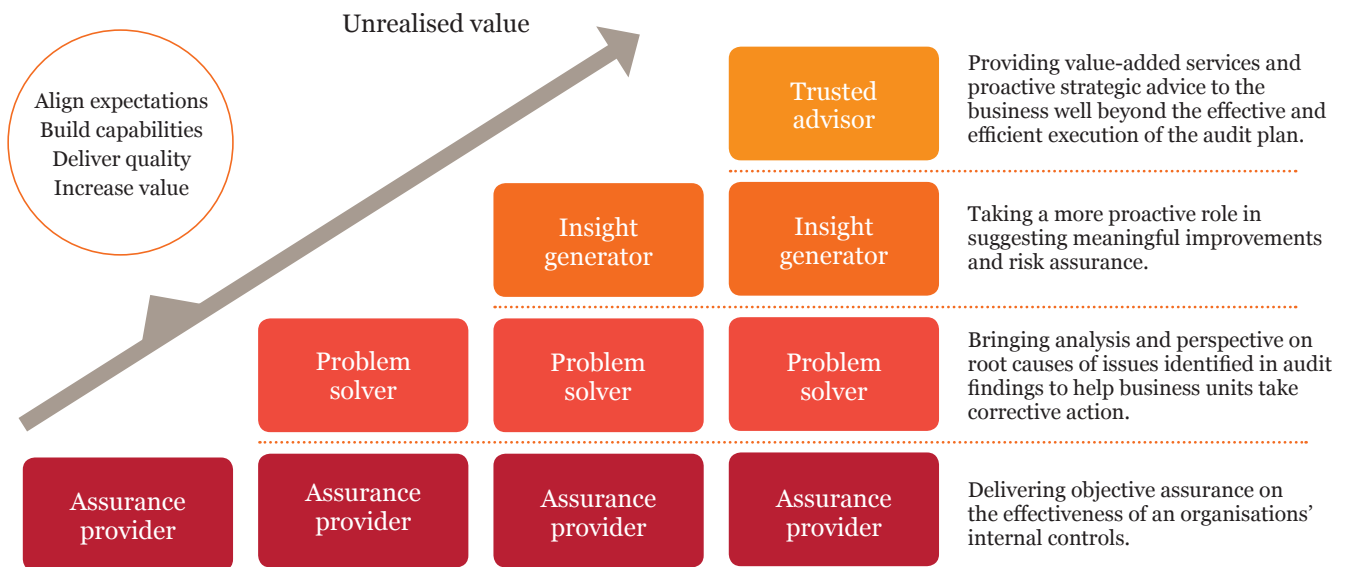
Unrealised value

Align expectations
Build capabilities
Deliver quality
Increase value

Trusted advisor

Providing value-added services and proactive strategic advice to the business well beyond the effective and efficient execution of the audit plan.

Insight generator

Insight generator

Taking a more proactive role in suggesting meaningful improvements and risk assurance.

Problem solver

Problem solver

Problem solver

Bringing analysis and perspective on root causes of issues identified in audit findings to help business units take corrective action.

Assurance provider

Assurance provider

Assurance provider

Assurance provider

Delivering objective assurance on the effectiveness of an organisations' internal controls.